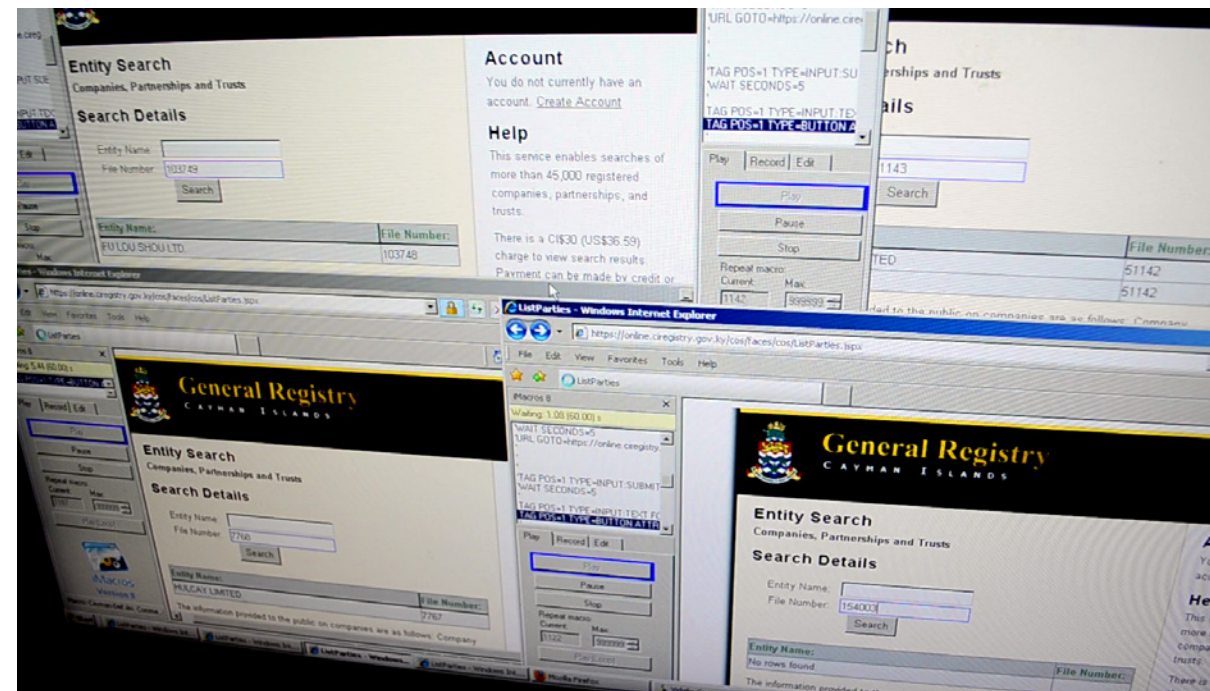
Entity Search
Companies, Partnerships and Trusts
Search Details
Entity Name:
File Number: 103749
Search

| Entity Name: | File Number: |
|---|---|
| FU LOU SHOU LTD. | 103748 |

Account
You do not currently have an account. Create Account
Help
This service enables searches of more than 45,000 registered companies, partnerships, and trusts.
There is a CI$30 (US$36.59) charge to view search results. Payment can be made by credit or

URL GOTO=https://online.ciregistry
TAG POS=1 TYPE=INPUT:SU
WAIT SECONDS=5
TAG POS=1 TYPE=INPUT:TEX
TAG POS=1 TYPE=BUTTON A
Play | Record | Edit
Play
Pause
Stop
Repeat macro:
Current: 1142 Max: 999999

ch
erships and Trusts
ails
1143
Search
| | File Number: |
|---|---|
| TED | 51142 |
| | 51142 |
ded to the public on companies are as follows: Company

Windows Internet Explorer
https://online.ciregistry.gov.ky/cos/faces/cos/ListParties.jspx
ListParties
Play | Record | Edit
Play
Pause
Stop
Repeat macro
Current Max
iMacros
General Registry
CAYMAN ISLANDS
Entity Search
Companies, Partnerships and Trusts
Search Details
Entity Name:
File Number: 7768
Search
| Entity Name: | File Number: |
|---|---|
| HULCAY LIMITED | 7767 |
The information provided to the public on companies are as follows: Company

ListParties - Windows Internet Explorer
https://online.ciregistry.gov.ky/cos/faces/cos/ListParties.jspx
File Edit View Favorites Tools Help
ListParties
iMacros 8
Waiting: 1.00 (60.00) s
WAIT SECONDS=5
URL GOTO=https://online.ciregistry
TAG POS=1 TYPE=INPUT:SUBMIT
WAIT SECONDS=5
TAG POS=1 TYPE=INPUT:TEXT FO
TAG POS=1 TYPE=BUTTON ATTR
Play | Record | Edit
Play
Pause
Stop
Repeat macro
Current: 1122 Max: 999999
General Registry
CAYMAN ISLANDS
Entity Search
Companies, Partnerships and Trusts
Search Details
Entity Name:
File Number: 154003
Search
| Entity Name: | File Number: |
|---|---|
| No rows found | |
The information provided
ListParties - Window...
Mozilla Firefox